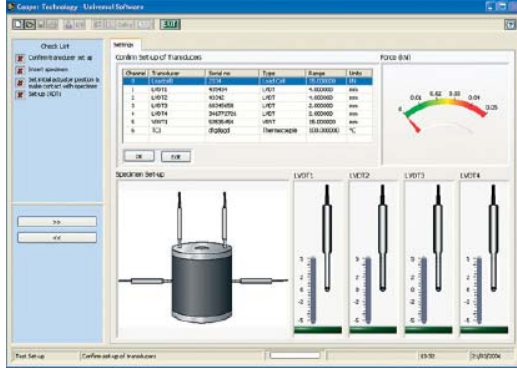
Cooper Technology - Universal Software

EXIT

Check List

Confirm transducer set up

Insert specimen

Set initial actuator position to make contact with specimen

Set-up (RDT)

>>

<<

Settings

Confirm Set-up of Transducers

| Channel | Transducer | Serial no | Type | Range | Units |
|---|---|---|---|---|---|
| 0 | Loadcell | 2234 | Load Cell | 25.000000 | kN |
| 1 | LVDT1 | 405454 | LVDT | 4.000000 | mm |
| 2 | LVDT2 | 40342 | LVDT | 4.000000 | mm |
| 3 | LVDT3 | 60345658 | LVDT | 2.000000 | mm |
| 4 | LVDT4 | 344372701 | LVDT | 2.000000 | mm |
| 5 | VWT1 | 93938494 | VWT | 35.000000 | mm |
| 6 | TC1 | dfgdfgdf | Thermocouple | 100.000000 | °C |

OK

Edit

Force (kN)

0.01 0.02 0.03 0.04 0 0.05

Specimen Set-up

LVDT1

LVDT2

LVDT3

LVDT4

Test Set-up

Confirm Set-up of transducers

15:30

21/03/2006